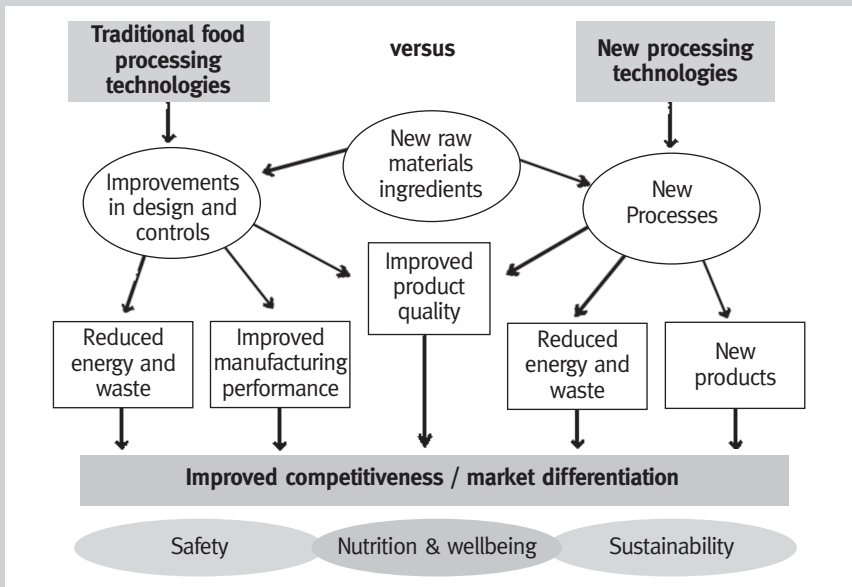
Traditional food processing technologies

versus

New processing technologies

New raw materials ingredients

Improvements in design and controls

New Processes

Improved product quality

Reduced energy and waste

Improved manufacturing performance

Reduced energy and waste

New products

Improved competitiveness / market differentiation

Safety

Nutrition & wellbeing

Sustainability